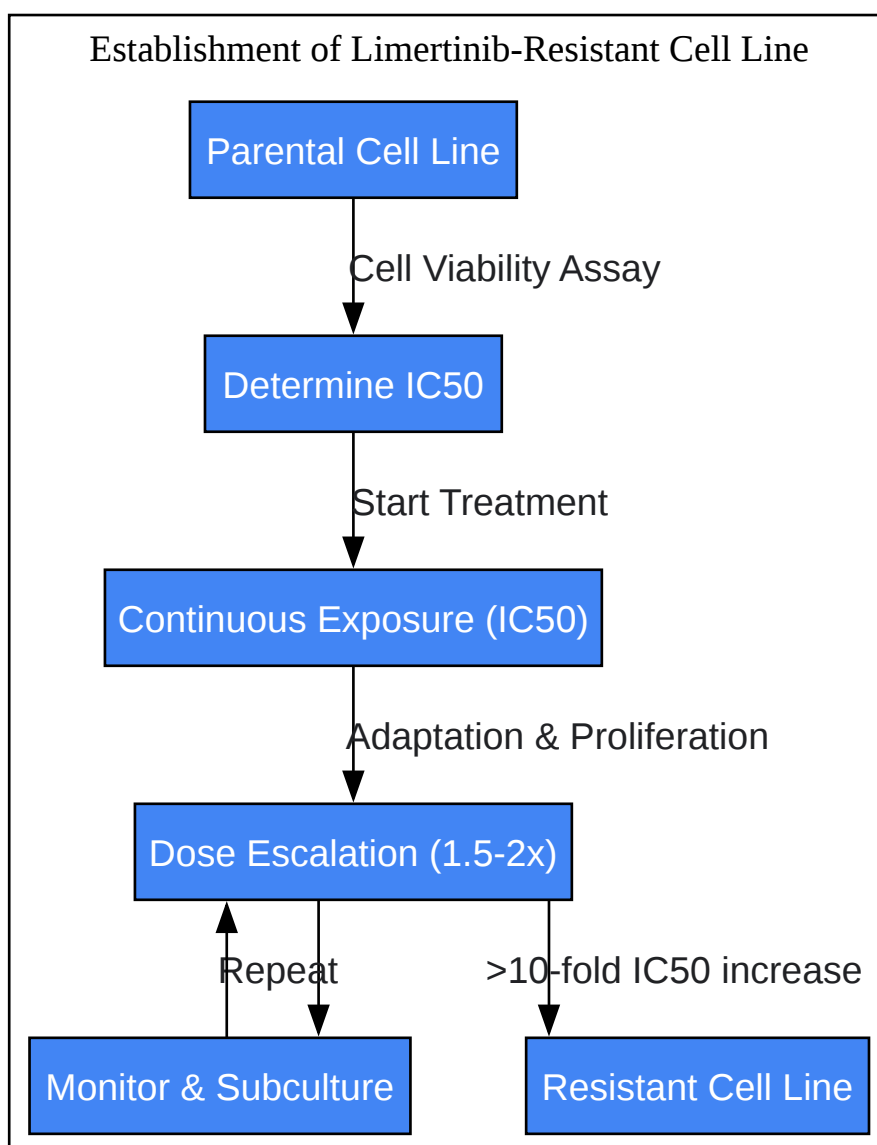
Establishment of Limertinib-Resistant Cell Line

Parental Cell Line

Cell Viability Assay

Determine IC50

Start Treatment

Continuous Exposure (IC50)

Adaptation & Proliferation

Dose Escalation (1.5-2x)

Repeat

>10-fold IC50 increase

Monitor & Subculture

Resistant Cell Line